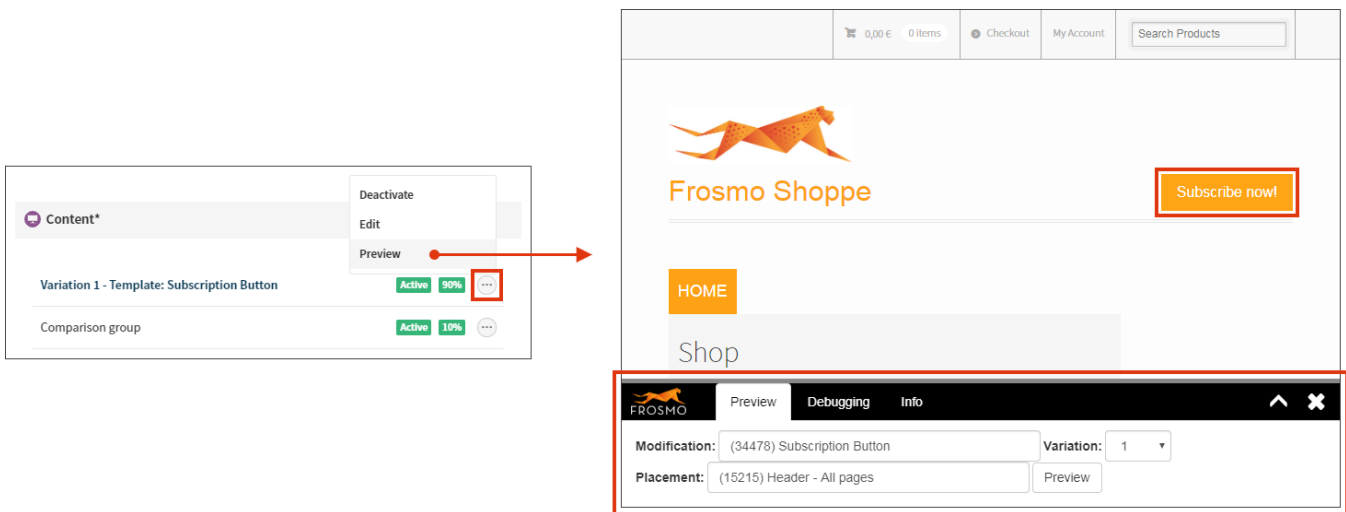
Content*

Deactivate
Edit
Preview

Variation 1 - Template: Subscription Button Active 90%

Comparison group Active 10%

0,00 € 0 items
Checkout
My Account
Search Products

Frosmo Shoppe

Subscribe now!

HOME

Shop

FROSMO
Preview
Debugging
Info

Modification: (34478) Subscription Button
Variation: 1
Placement: (15215) Header - All pages
Preview